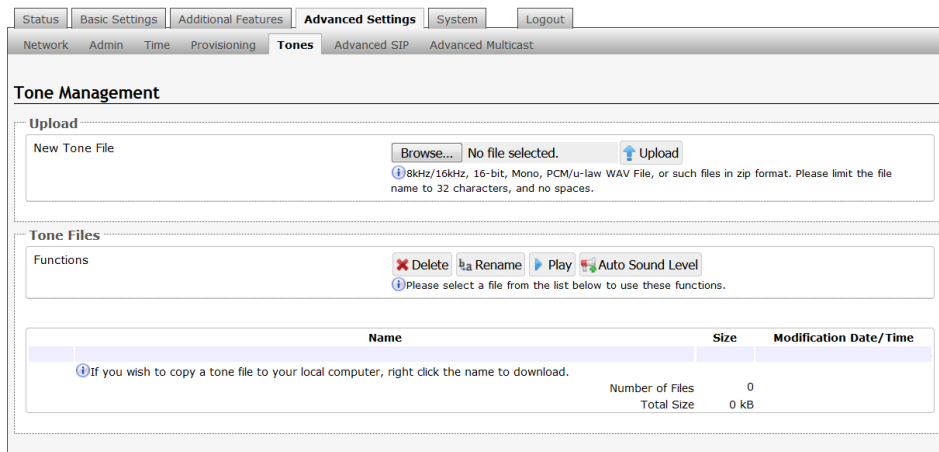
Status Basic Settings Additional Features Advanced Settings System Logout

Network Admin Time Provisioning Tones Advanced SIP Advanced Multicast

Tone Management

Upload

New Tone File

Browse... No file selected. Upload

8kHz/16kHz, 16-bit, Mono, PCM/u-law WAV File, or such files in zip format. Please limit the file name to 32 characters, and no spaces.

Tone Files

Functions

Delete Rename Play Auto Sound Level

Please select a file from the list below to use these functions.

| | Name | Size | Modification Date/Time |
|---|---|---|---|
| | | | |

If you wish to copy a tone file to your local computer, right click the name to download.

Number of Files 0
Total Size 0 kB